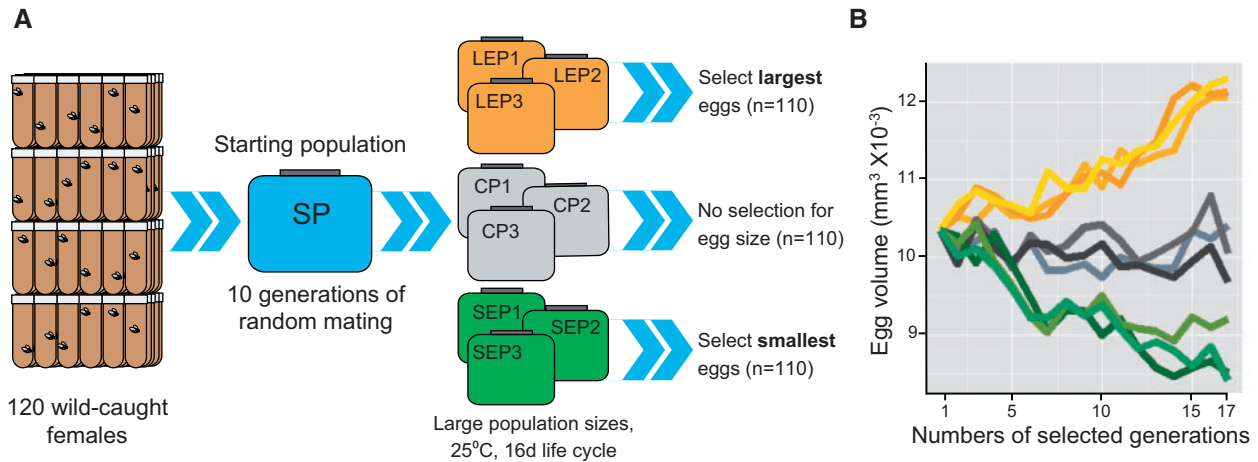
A

120 wild-caught females

Starting population

SP

10 generations of random mating

LEP1
LEP2
LEP3

Select **largest** eggs (n=110)

CP1
CP2
CP3

No selection for egg size (n=110)

SEP1
SEP2
SEP3

Select **smallest** eggs (n=110)

Large population sizes, 25°C, 16d life cycle

B

Egg volume ($mm^3$ X$10^{-3}$)

12
11
10
9

1
5
10
15
17

Numbers of selected generations